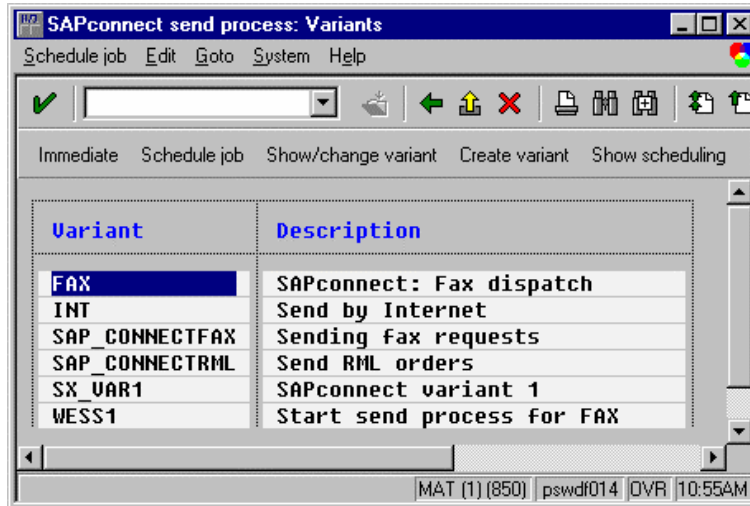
SAPconnect send process: Variants

Schedule job Edit Goto System Help

Immediate Schedule job Show/change variant Create variant Show scheduling

| Variant | Description |
|---|---|
| FAX | SAPconnect: Fax dispatch |
| INT | Send by Internet |
| SAP_CONNECTFAX | Sending fax requests |
| SAP_CONNECTRML | Send RML orders |
| SX_VAR1 | SAPconnect variant 1 |
| WESS1 | Start send process for FAX |

MAT (1) (850) pswdf014 OVR 10:55AM